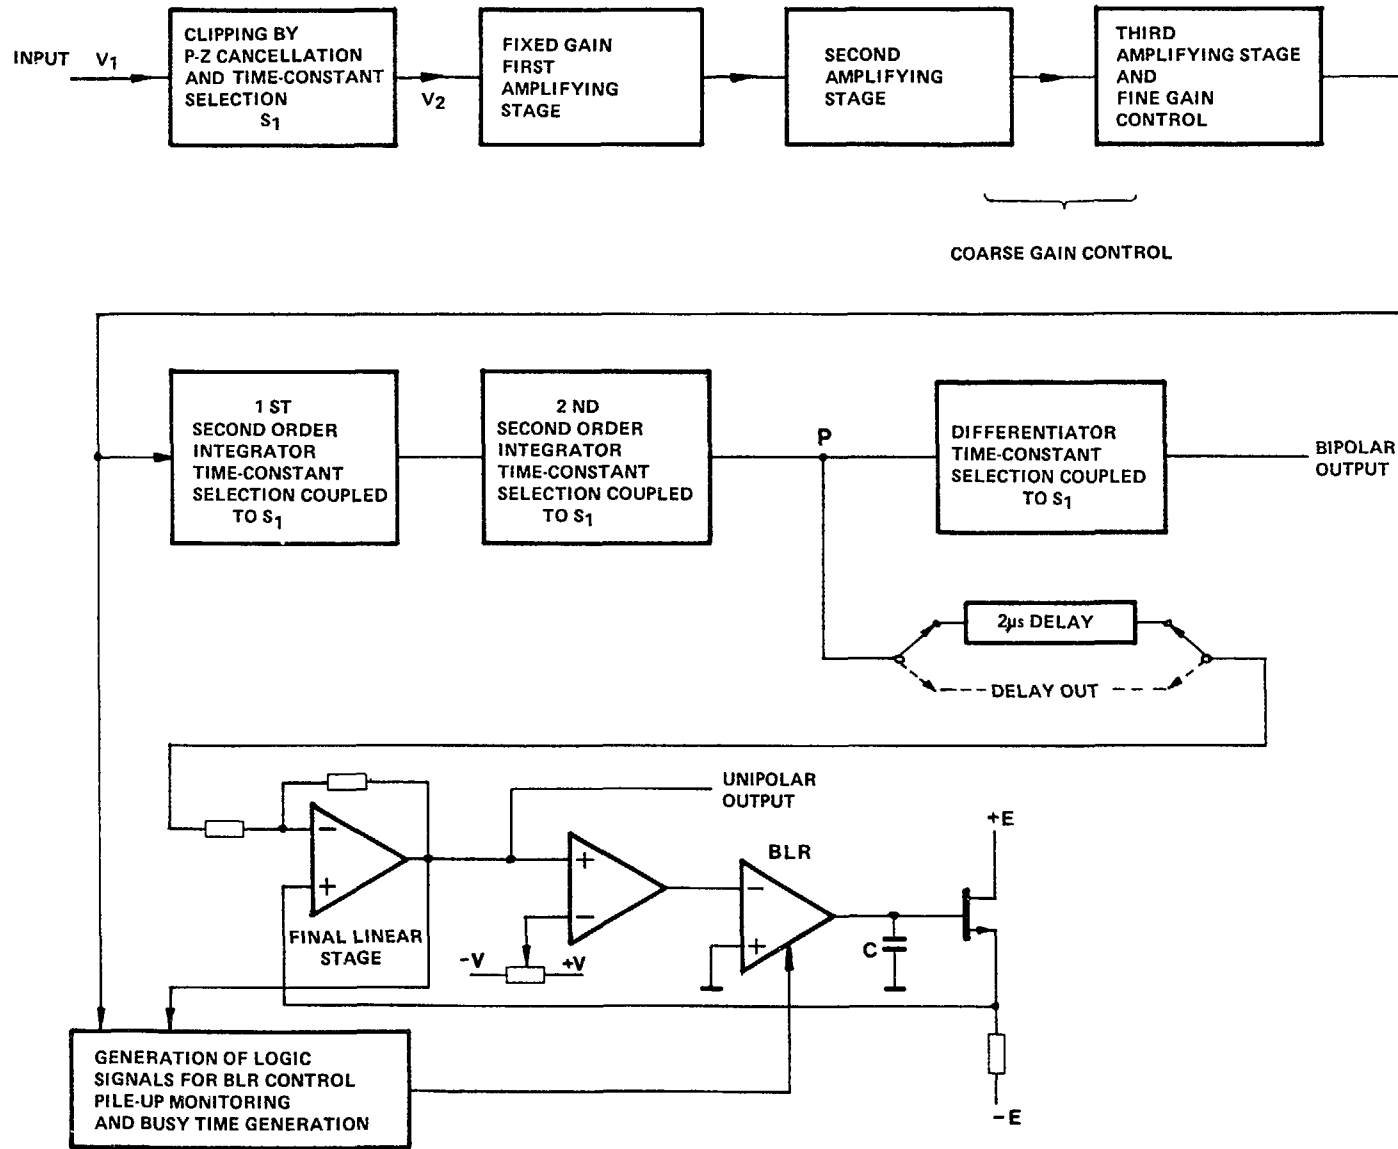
INPUT $V_1$

CLIPPING BY P-Z CANCELLATION AND TIME-CONSTANT SELECTION $S_1$

$V_2$

FIXED GAIN FIRST AMPLIFYING STAGE

SECOND AMPLIFYING STAGE

THIRD AMPLIFYING STAGE AND FINE GAIN CONTROL

COARSE GAIN CONTROL

1 ST SECOND ORDER INTEGRATOR TIME-CONSTANT SELECTION COUPLED TO $S_1$

2 ND SECOND ORDER INTEGRATOR TIME-CONSTANT SELECTION COUPLED TO $S_1$

P

DIFFERENTIATOR TIME-CONSTANT SELECTION COUPLED TO $S_1$

BIPOLAR OUTPUT

2μs DELAY

DELAY OUT

UNIPOLAR OUTPUT

+E

BLR

FINAL LINEAR STAGE

-V

+V

C

GENERATION OF LOGIC SIGNALS FOR BLR CONTROL PILE-UP MONITORING AND BUSY TIME GENERATION

-E